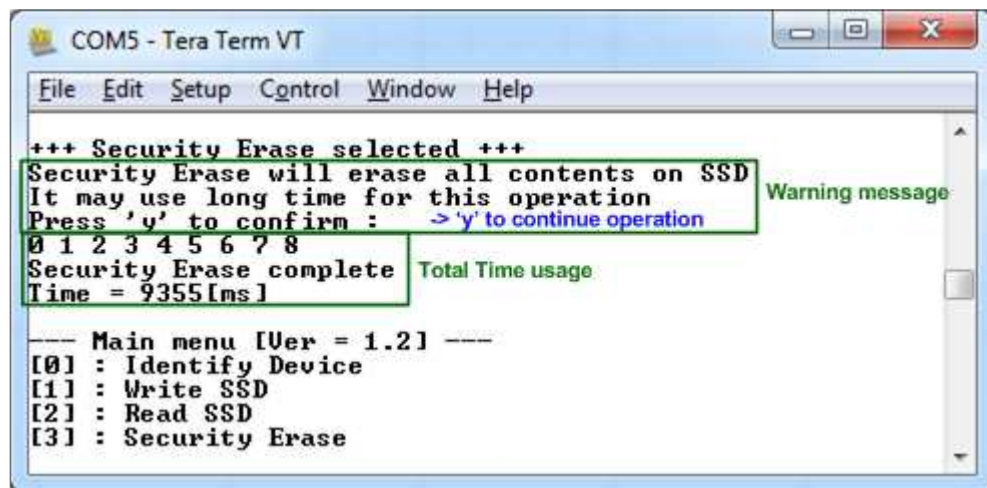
COM5 - Tera Term VT

File Edit Setup Control Window Help

+++ Security Erase selected +++
Security Erase will erase all contents on SSD
It may use long time for this operation
Press 'y' to confirm : -> 'y' to continue operation
0 1 2 3 4 5 6 7 8
Security Erase complete
Time = 9355[ms]

Warning message

Total Time usage

--- Main menu [Ver = 1.2] ---
[0] : Identify Device
[1] : Write SSD
[2] : Read SSD
[3] : Security Erase